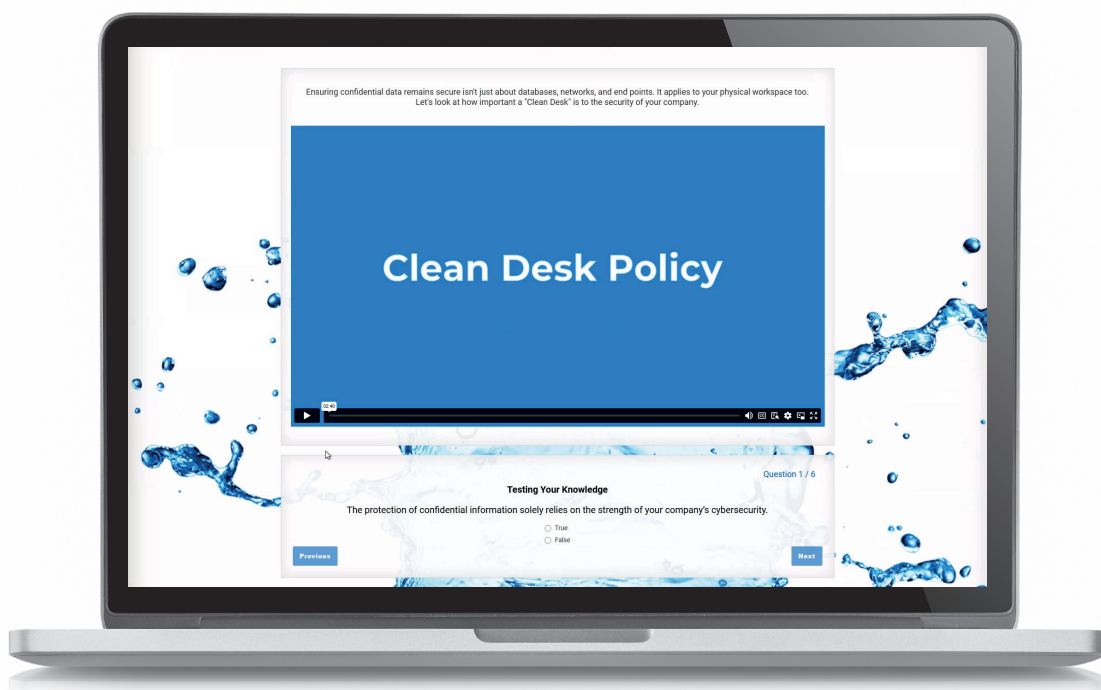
Ensuring confidential data remains secure isn't just about databases, networks, and end points. It applies to your physical workspace too. Let's look at how important a "Clean Desk" is to the security of your company.

Clean Desk Policy

00:40

Question 1 / 6

Testing Your Knowledge

The protection of confidential information solely relies on the strength of your company's cybersecurity.

True

False

Previous

Next